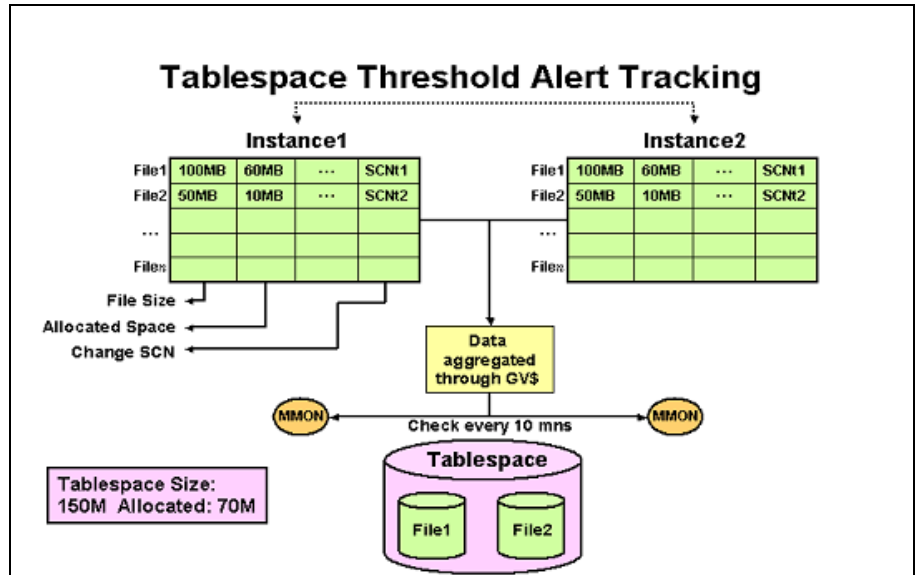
Tablespace Threshold Alert Tracking

Instance1

| File1 | 100MB | 60MB | ... | SCNt1 |
|---|---|---|---|---|
| File2 | 50MB | 10MB | ... | SCNt2 |
| | | | | |
| ... | | | | |
| Filen | | | | |

File Size
Allocated Space
Change SCN

Instance2

| File1 | 100MB | 60MB | ... | SCNt1 |
|---|---|---|---|---|
| File2 | 50MB | 10MB | ... | SCNt2 |
| | | | | |
| ... | | | | |
| Filen | | | | |

Data aggregated through GV$

MMON
Check every 10 mns
MMON

Tablespace Size: 150M Allocated: 70M

Tablespace
File1
File2